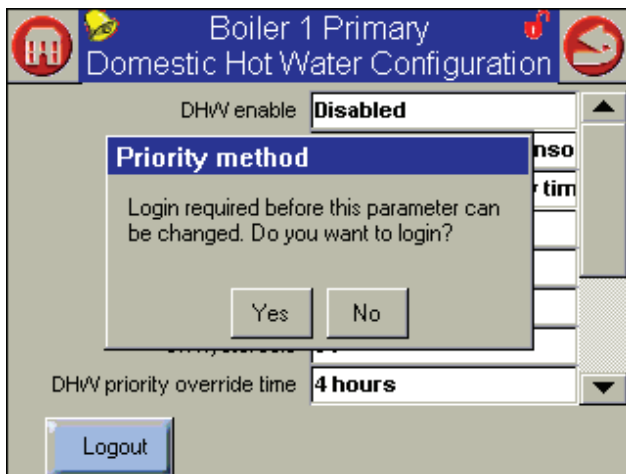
Boiler 1 Primary
Domestic Hot Water Configuration

DHW enable Disabled

nso

tim

Priority method

Login required before this parameter can be changed. Do you want to login?

Yes No

DHW priority override time 4 hours

Logout